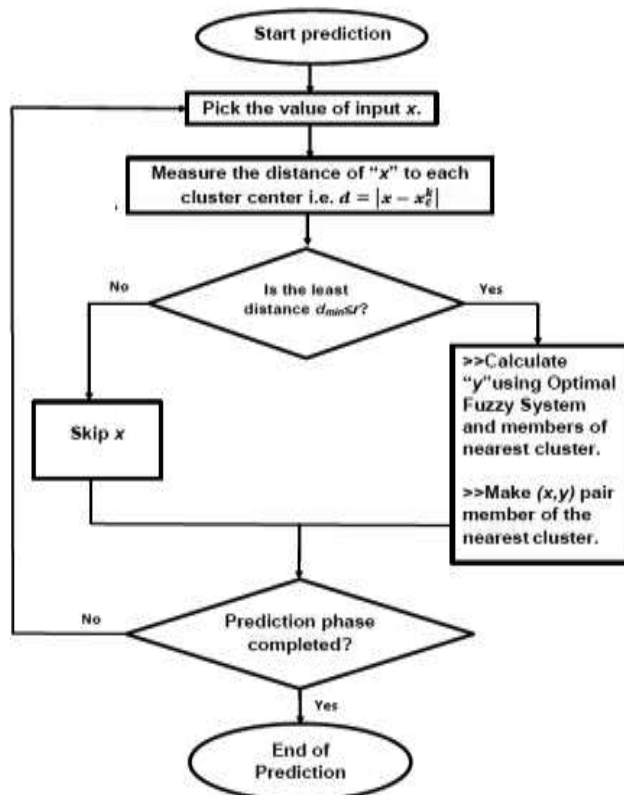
Start prediction

Pick the value of input *x*.

Measure the distance of "*x*" to each cluster center i.e. $d = |x - x_c^k|$

Is the least distance $d_{min} \leq r$?

No

Yes

Skip *x*

>>Calculate "*y*"using Optimal Fuzzy System and members of nearest cluster.

>>Make *(x,y)* pair member of the nearest cluster.

No

Prediction phase completed?

Yes

End of Prediction